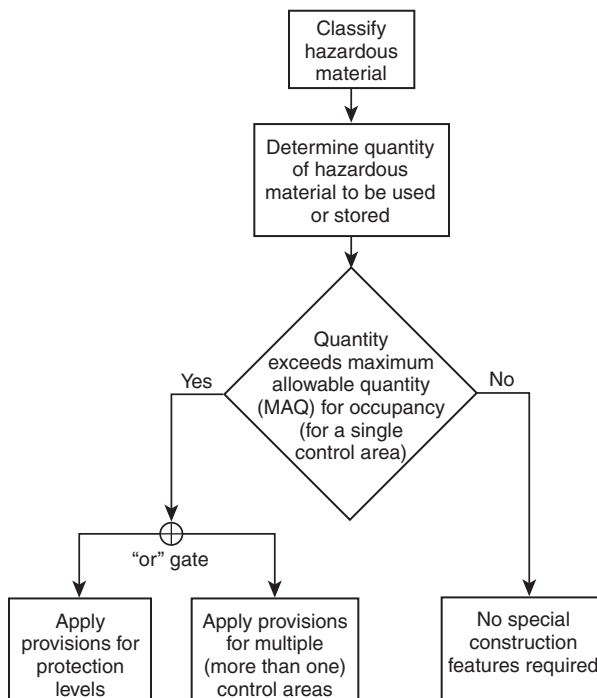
Classify hazardous material

Determine quantity of hazardous material to be used or stored

Quantity exceeds maximum allowable quantity (MAQ) for occupancy (for a single control area)

Yes

No

"or" gate

Apply provisions for protection levels

Apply provisions for multiple (more than one) control areas

No special construction features required